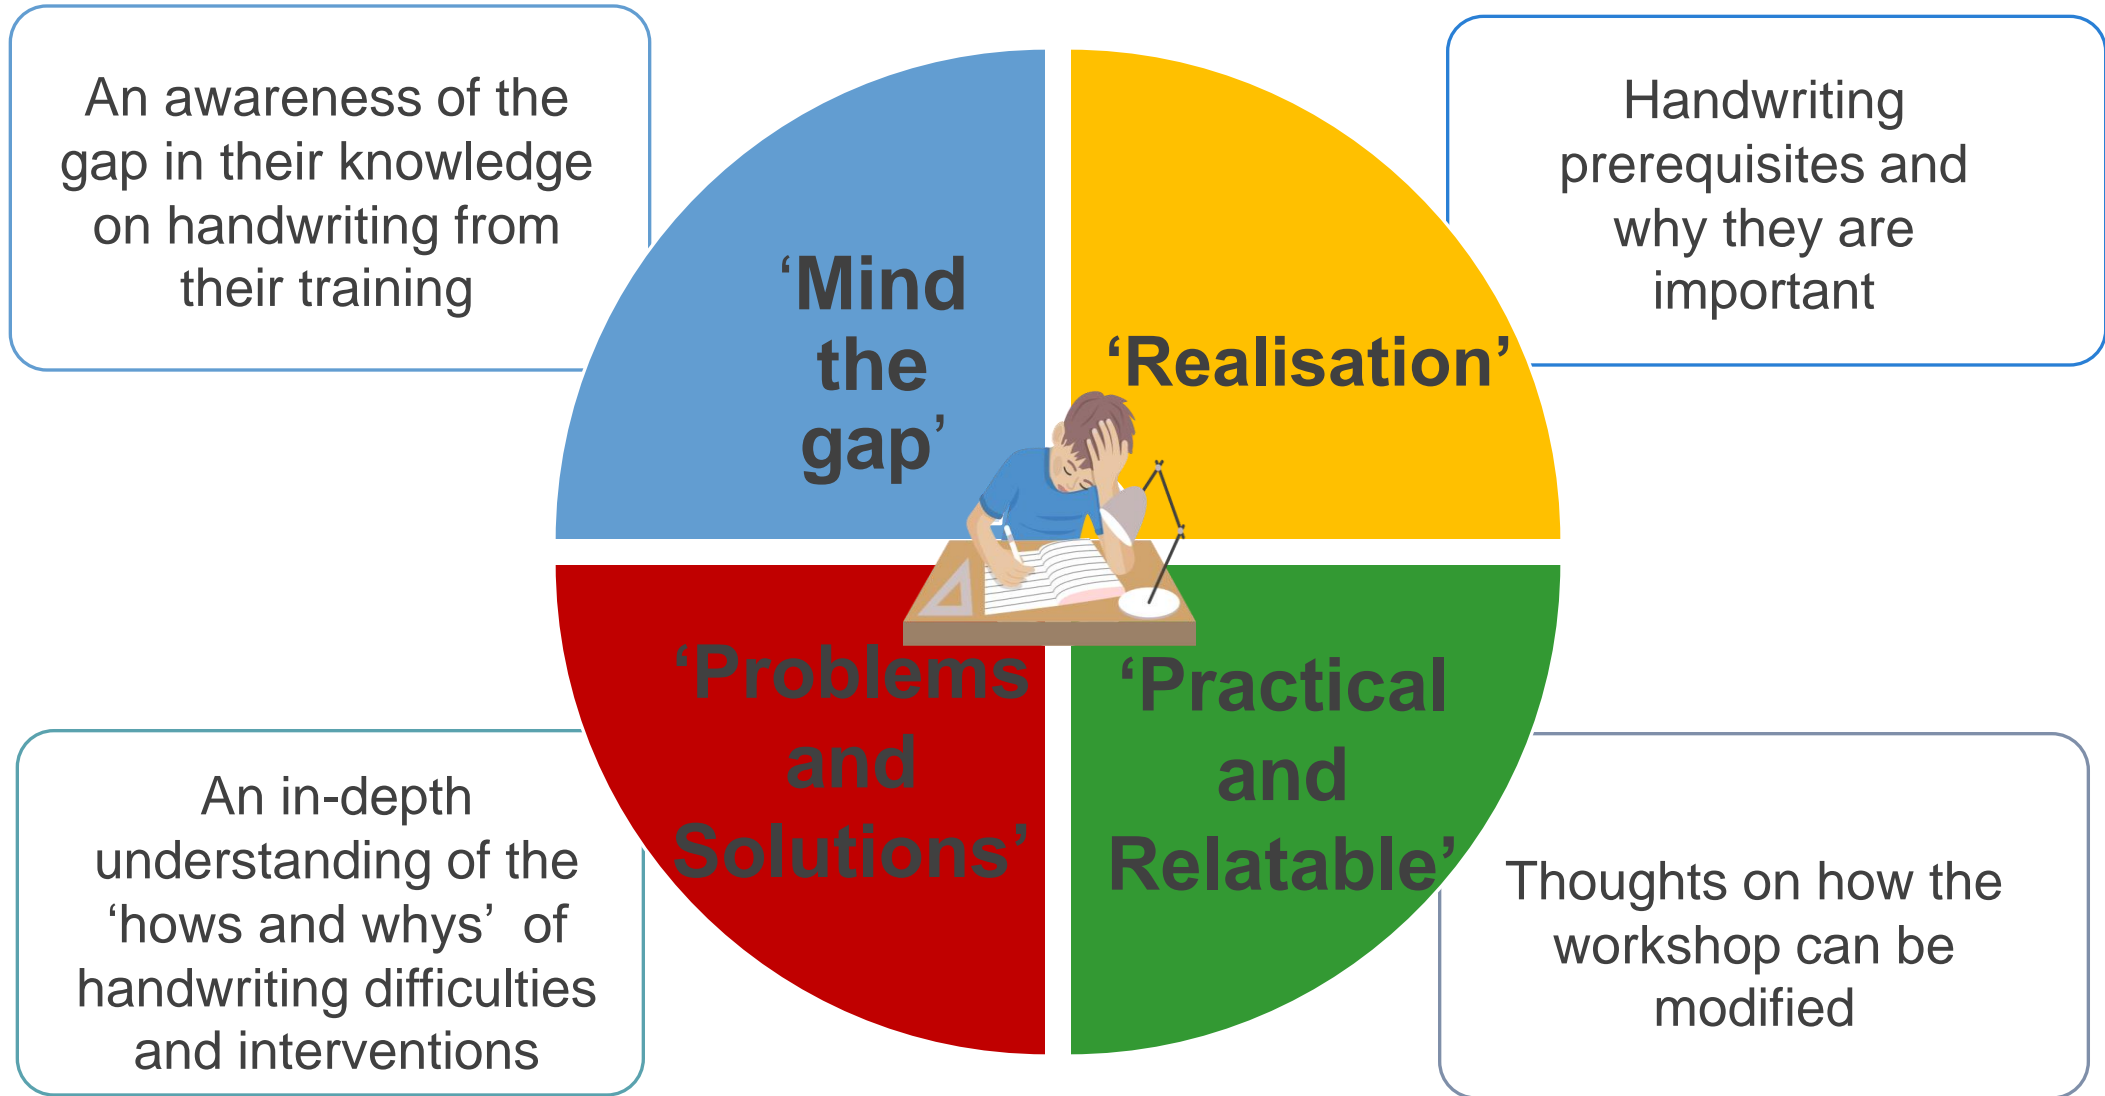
An awareness of the gap in their knowledge on handwriting from their training

‘Mind the gap’

‘Realisation’

Handwriting prerequisites and why they are important

‘Problems and Solutions’

‘Practical and Relatable’

An in-depth understanding of the ‘hows and whys’ of handwriting difficulties and interventions

Thoughts on how the workshop can be modified